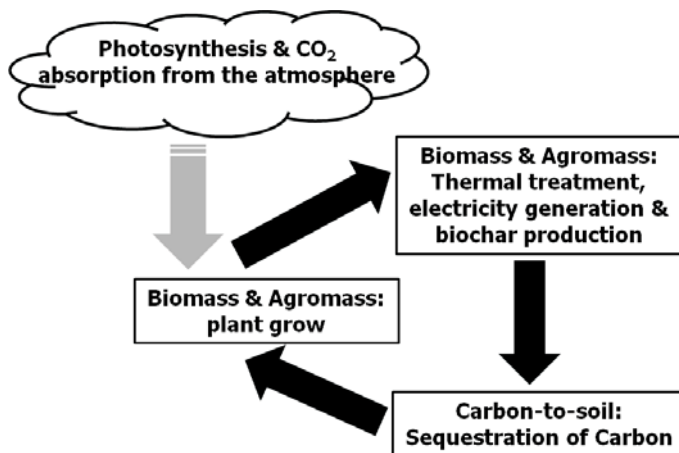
Photosynthesis & $CO_2$ absorption from the atmosphere

Biomass & Agromass: Thermal treatment, electricity generation & biochar production

Biomass & Agromass: plant grow

Carbon-to-soil: Sequestration of Carbon